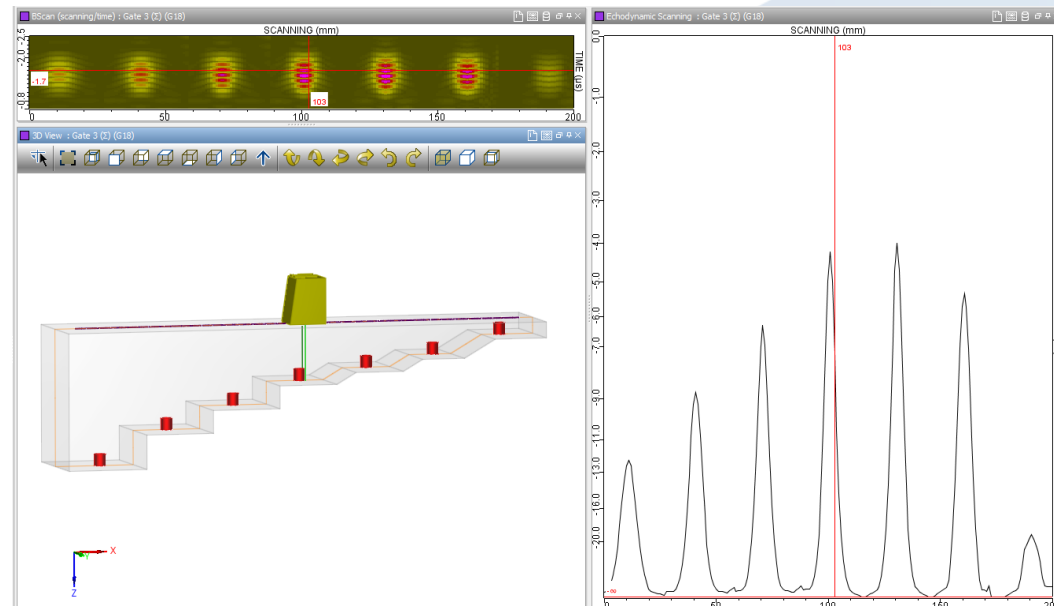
BScan (scanning/time) : Gate 3 (Σ) (G18)

SCANNING (mm)

-2.5
-2.0
-1.7
-0.8

TIME (µs)

103

0
50
100
150
200

3D View : Gate 3 (Σ) (G18)

X
Y
Z

Echodynamic Scanning : Gate 3 (Σ) (G18)

SCANNING (mm)

103

0
-1.0
-2.0
-3.0
-4.0
-5.0
-6.0
-7.0
-9.0
-11.0
-13.0
-16.0
-20.0
-∞

0
50
100
150
200